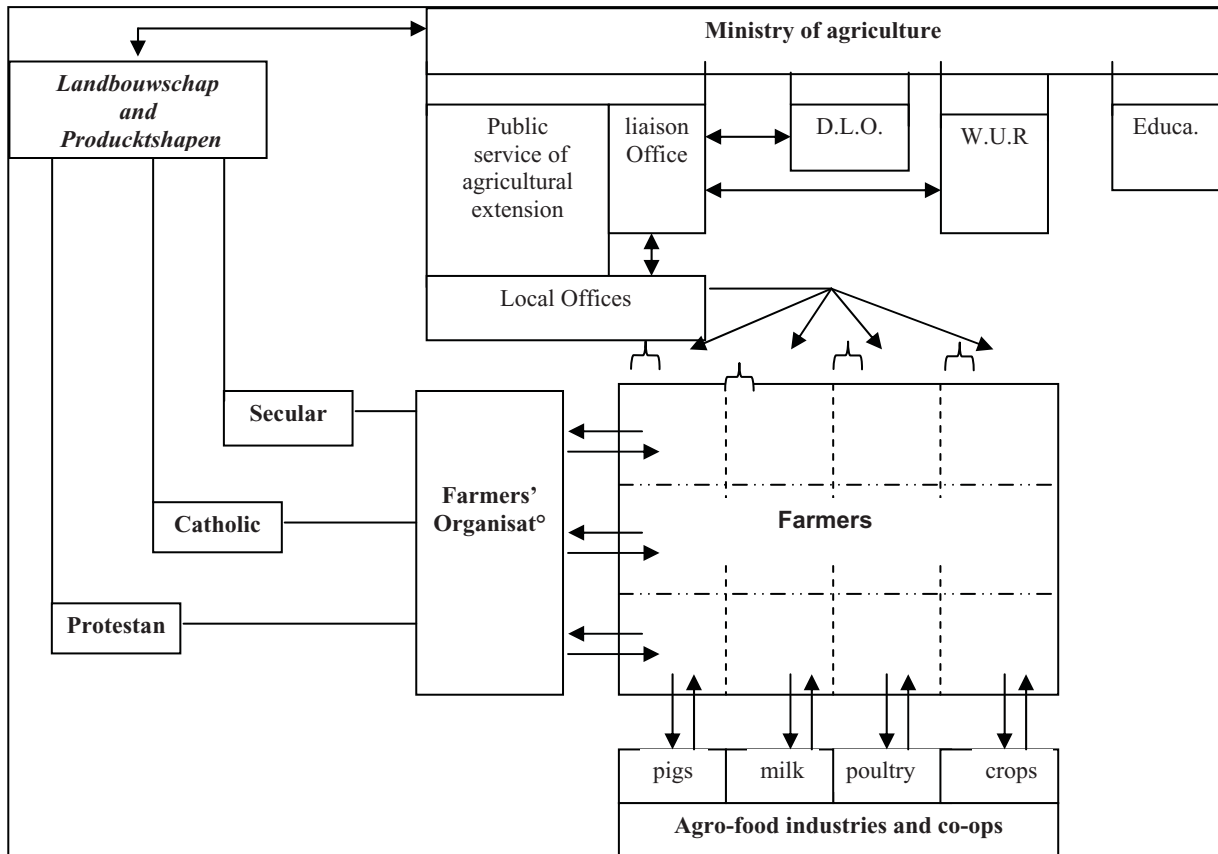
Ministry of agriculture

Landbouwschap and Producktshapen

Public service of agricultural extension

liaison Office

D.L.O.

W.U.R

Educa.

Local Offices

Secular

Catholic

Protestan

Farmers' Organisat°

Farmers

pigs

milk

poultry

crops

Agro-food industries and co-ops